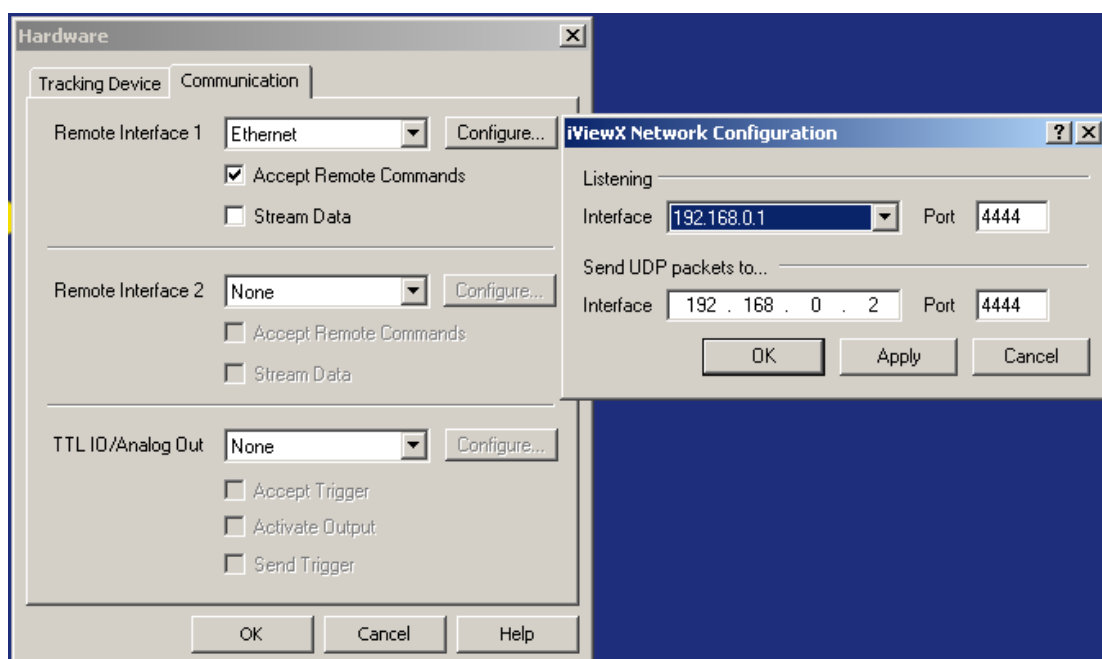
Hardware

Tracking Device | Communication

Remote Interface 1 Ethernet Configure...

Accept Remote Commands

Stream Data

Remote Interface 2 None Configure...

Accept Remote Commands

Stream Data

TTL IO/Analog Out None Configure...

Accept Trigger

Activate Output

Send Trigger

OK Cancel Help

iViewX Network Configuration

Listening

Interface 192.168.0.1 Port 4444

Send UDP packets to...

Interface 192 . 168 . 0 . 2 Port 4444

OK Apply Cancel